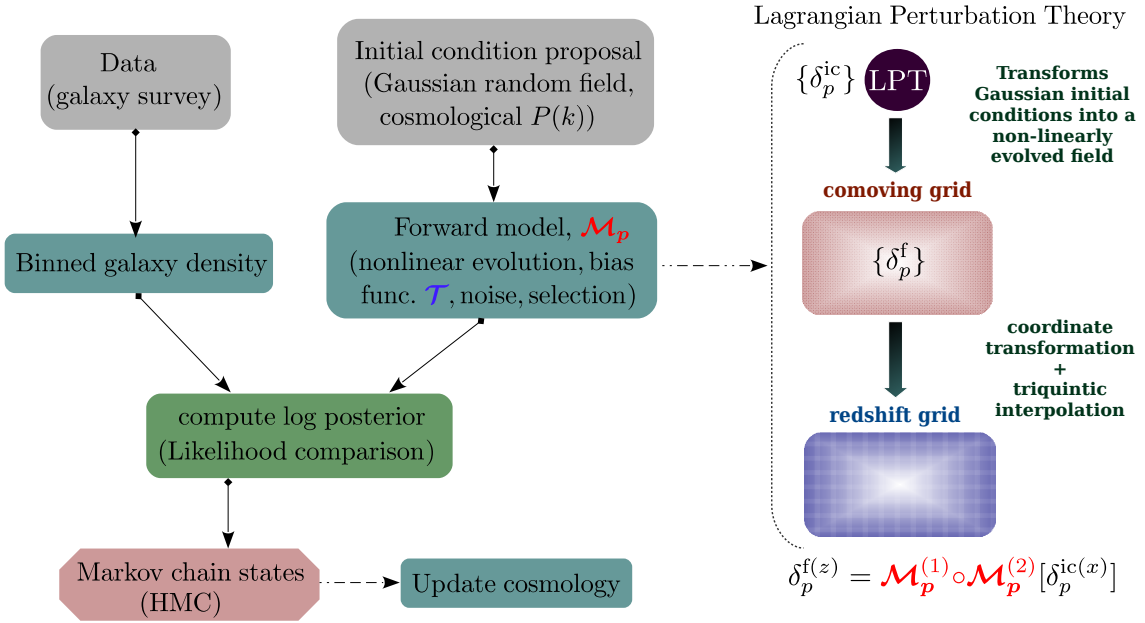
Data (galaxy survey)

Initial condition proposal (Gaussian random field, cosmological $P(k)$)

Binned galaxy density

Forward model, $\mathcal{M}_p$ (nonlinear evolution, bias func. $\mathcal{T}$, noise, selection)

compute log posterior (Likelihood comparison)

Markov chain states (HMC)

Update cosmology

Lagrangian Perturbation Theory

$\{\delta_p^{\mathrm{ic}}\}$ LPT

Transforms Gaussian initial conditions into a non-linearly evolved field

comoving grid

$\{\delta_p^{\mathrm{f}}\}$

coordinate transformation + triquintic interpolation

redshift grid

$\delta_p^{\mathrm{f}(z)} = \mathcal{M}_p^{(1)} \circ \mathcal{M}_p^{(2)} [\delta_p^{\mathrm{ic}(x)}]$